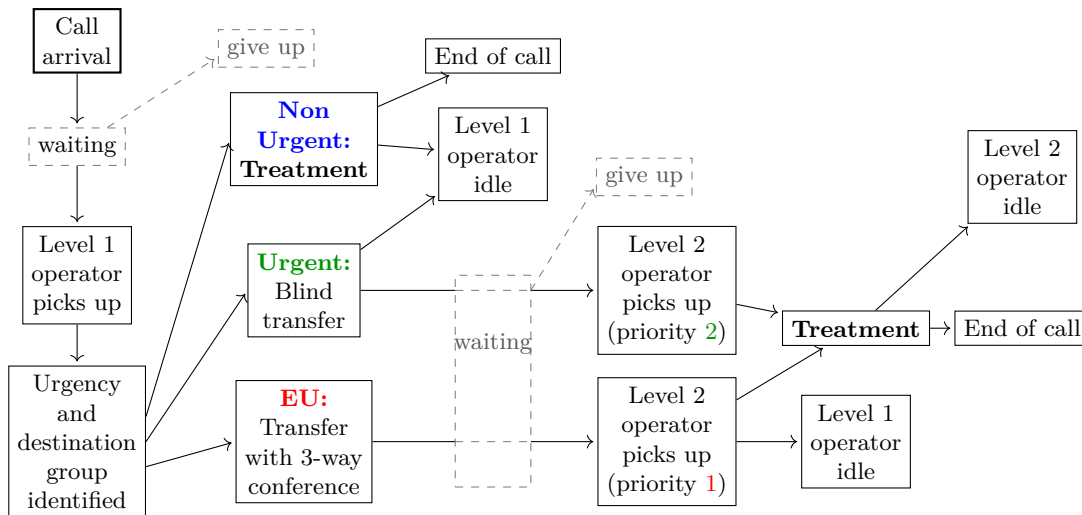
Call arrival

give up

waiting

Level 1 operator picks up

Urgency and destination group identified

**Non Urgent: Treatment**

End of call

Level 1 operator idle

**Urgent:** Blind transfer

**EU:** Transfer with 3-way conference

waiting

give up

Level 2 operator picks up (priority 2)

Level 2 operator picks up (priority 1)

**Treatment**

End of call

Level 2 operator idle

Level 1 operator idle